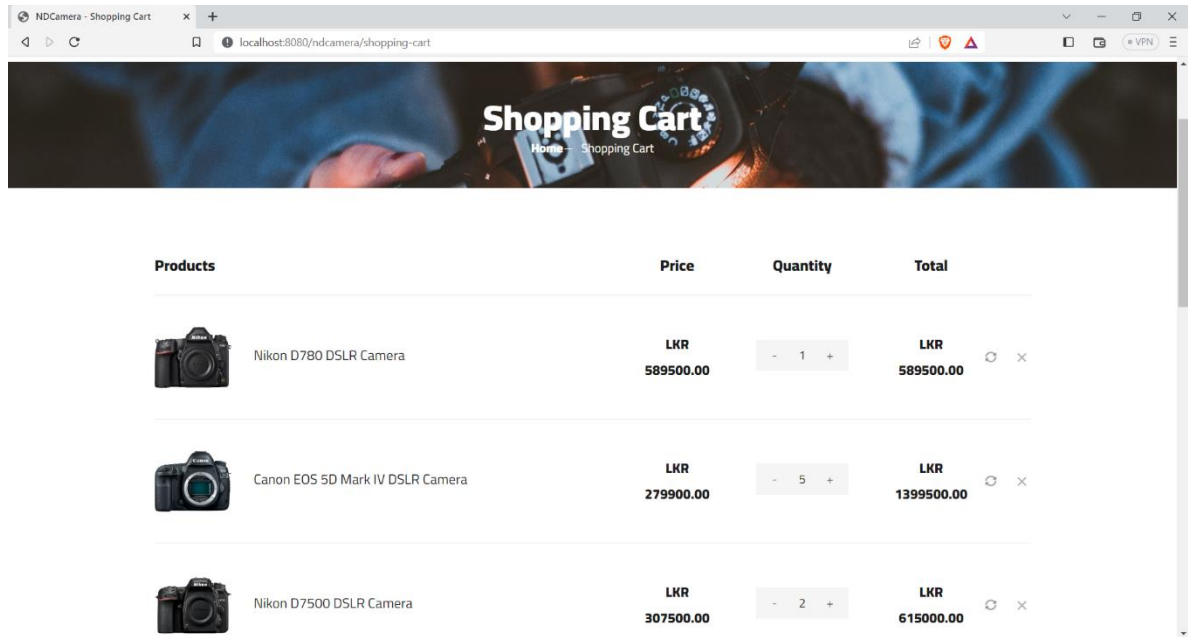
NDCamera - Shopping Cart × +

localhost:8080/ndcamera/shopping-cart

VPN

Shopping Cart

Home — Shopping Cart

| Products | Price | Quantity | Total |
|---|---|---|---|
| Nikon D780 DSLR Camera | LKR 589500.00 | - 1 + | LKR 589500.00 |
| Canon EOS 5D Mark IV DSLR Camera | LKR 279900.00 | - 5 + | LKR 1399500.00 |
| Nikon D7500 DSLR Camera | LKR 307500.00 | - 2 + | LKR 615000.00 |